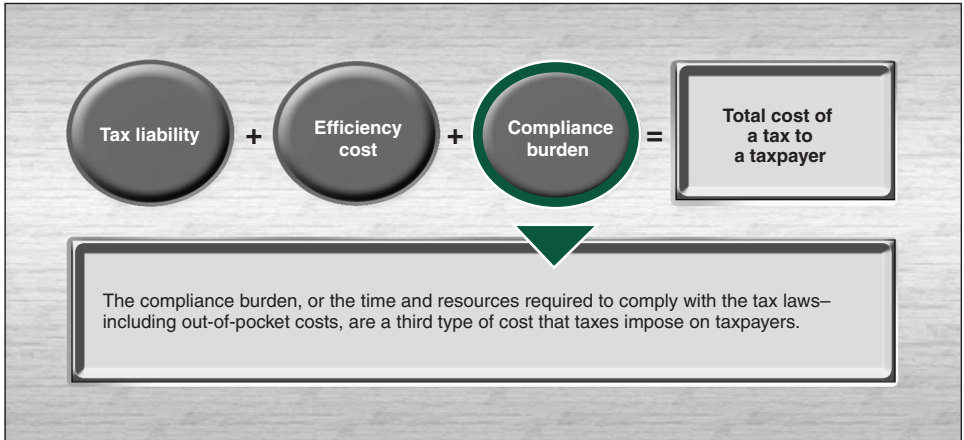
Tax liability + Efficiency cost + Compliance burden = Total cost of a tax to a taxpayer

The compliance burden, or the time and resources required to comply with the tax laws– including out-of-pocket costs, are a third type of cost that taxes impose on taxpayers.